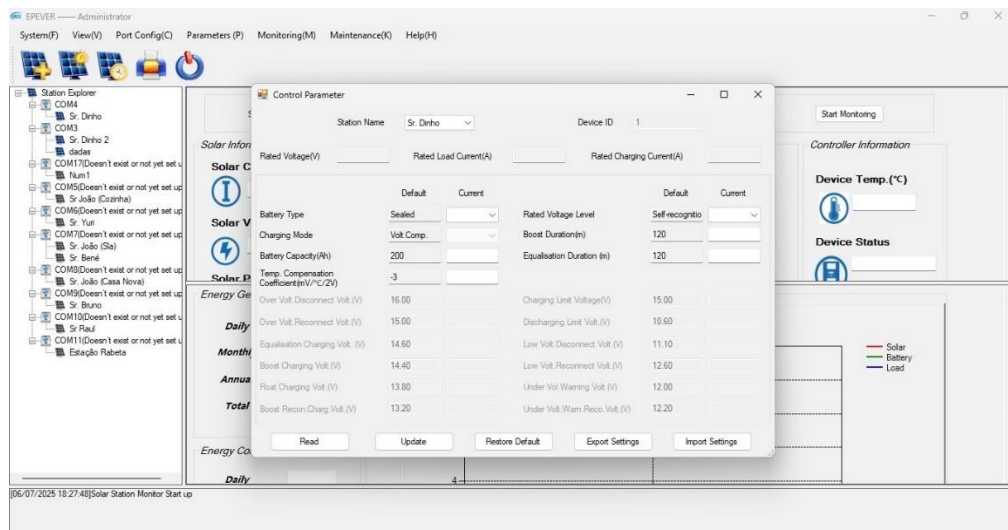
EPEVER —— Administrator

System(F) View(V) Port Config(C) Parameters (P) Monitoring(M) Maintenance(K) Help(H)

Station Explorer
COM4
Sr. Dinho
COM3
Sr. Dinho 2
dadas
COM17(Doesn't exist or not yet set u
Num1
COM5(Doesn't exist or not yet set up
Sr João (Cozinha)
COM6(Doesn't exist or not yet set up
Sr. Yuri
COM7(Doesn't exist or not yet set up
Sr. João (Sla)
Sr. Bené
COM8(Doesn't exist or not yet set up
Sr. João (Casa Nova)
COM9(Doesn't exist or not yet set up
Sr. Bruno
COM10(Doesn't exist or not yet set u
Sr Raul
COM11(Doesn't exist or not yet set u
Estação Rabeta

Solar Infor
Solar C
Solar V
Solar P
Energy Ge
Daily
Monthl
Annua
Total
Energy Co
Daily

Start Monitoring
Controller Information
Device Temp.(℃)
Device Status

Solar
Battery
Load

4

Control Parameter

Station Name Sr. Dinho Device ID 1

Rated Voltage(V) Rated Load Current(A) Rated Charging Current(A)

| | Default | Current | | Default | Current |
|---|---|---|---|---|---|
| Battery Type | Sealed | | Rated Voltage Level | Self-recognitio | |
| Charging Mode | Volt.Comp. | | Boost Duration(m) | 120 | |
| Battery Capacity(Ah) | 200 | | Equalisation Duration (m) | 120 | |
| Temp. Compensation Coefficient(mV/°C/2V) | -3 | | | | |
| Over Volt.Disconnect Volt.(V) | 16.00 | | Charging Limit Voltage(V) | 15.00 | |
| Over Volt.Reconnect Volt.(V) | 15.00 | | Discharging Limit Volt.(V) | 10.60 | |
| Equalisation Charging Volt. (V) | 14.60 | | Low Volt.Disconnect Volt.(V) | 11.10 | |
| Boost Charging Volt.(V) | 14.40 | | Low Volt.Reconnect Volt.(V) | 12.60 | |
| Float Charging Volt.(V) | 13.80 | | Under Vol.Warning Volt.(V) | 12.00 | |
| Boost Recon.Charg.Volt.(V) | 13.20 | | Under Vol.Warn.Reco.Volt.(V) | 12.20 | |

Read Update Restore Default Export Settings Import Settings

[06/07/2025 18:27:48]Solar Station Monitor Start up